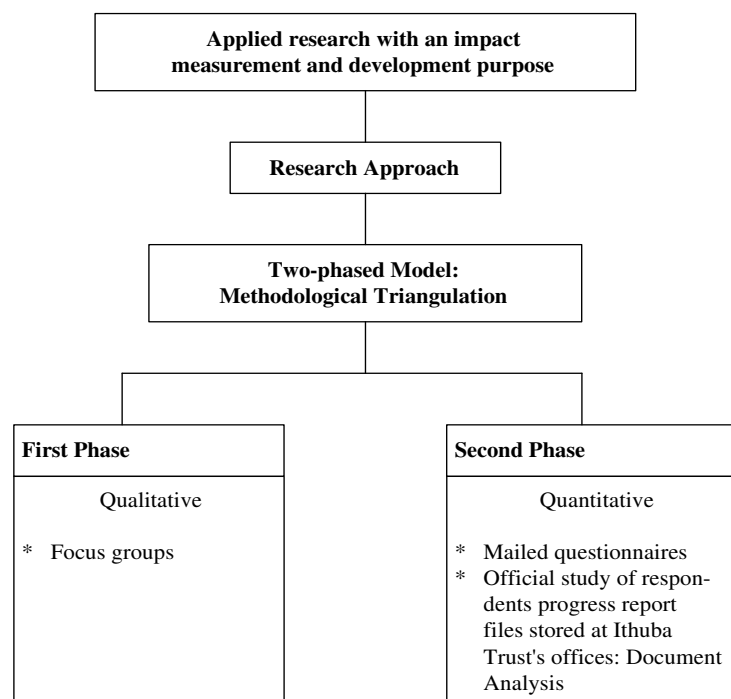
Applied research with an impact measurement and development purpose

Research Approach

Two-phased Model: Methodological Triangulation

First Phase

Qualitative

* Focus groups

Second Phase

Quantitative

* Mailed questionnaires
* Official study of respondents progress report files stored at Ithuba Trust's offices: Document Analysis